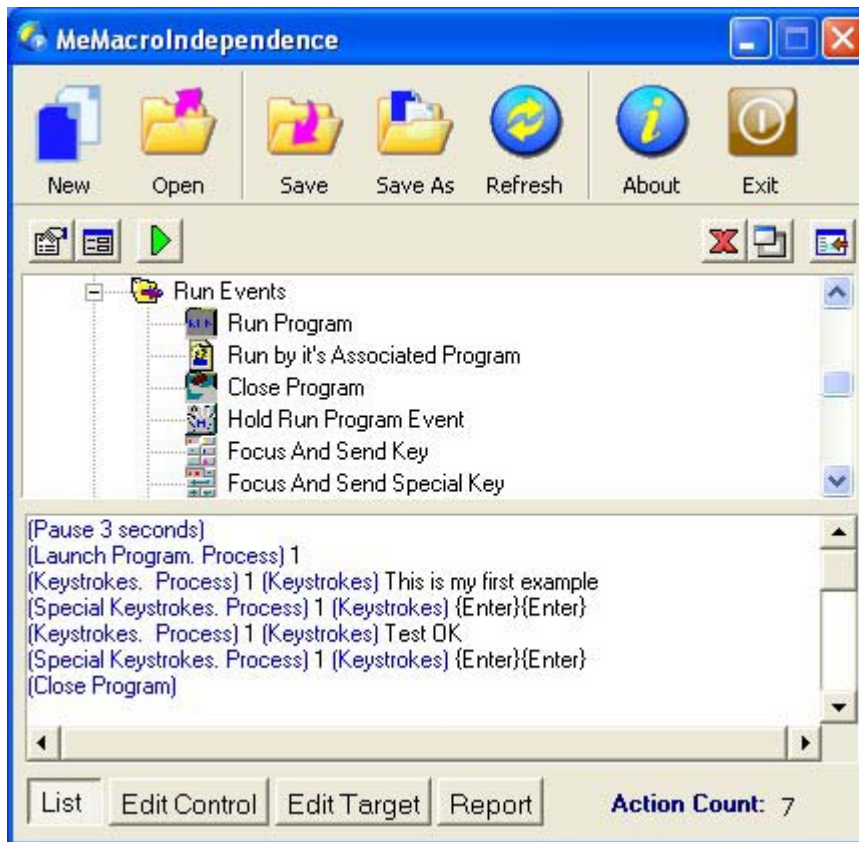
MeMacroIndependence

New
Open
Save
Save As
Refresh
About
Exit

Run Events
Run Program
Run by it's Associated Program
Close Program
Hold Run Program Event
Focus And Send Key
Focus And Send Special Key

(Pause 3 seconds)
(Launch Program. Process) 1
(Keystrokes. Process) 1 (Keystrokes) This is my first example
(Special Keystrokes. Process) 1 (Keystrokes) {Enter}{Enter}
(Keystrokes. Process) 1 (Keystrokes) Test OK
(Special Keystrokes. Process) 1 (Keystrokes) {Enter}{Enter}
(Close Program)

List
Edit Control
Edit Target
Report
Action Count: 7